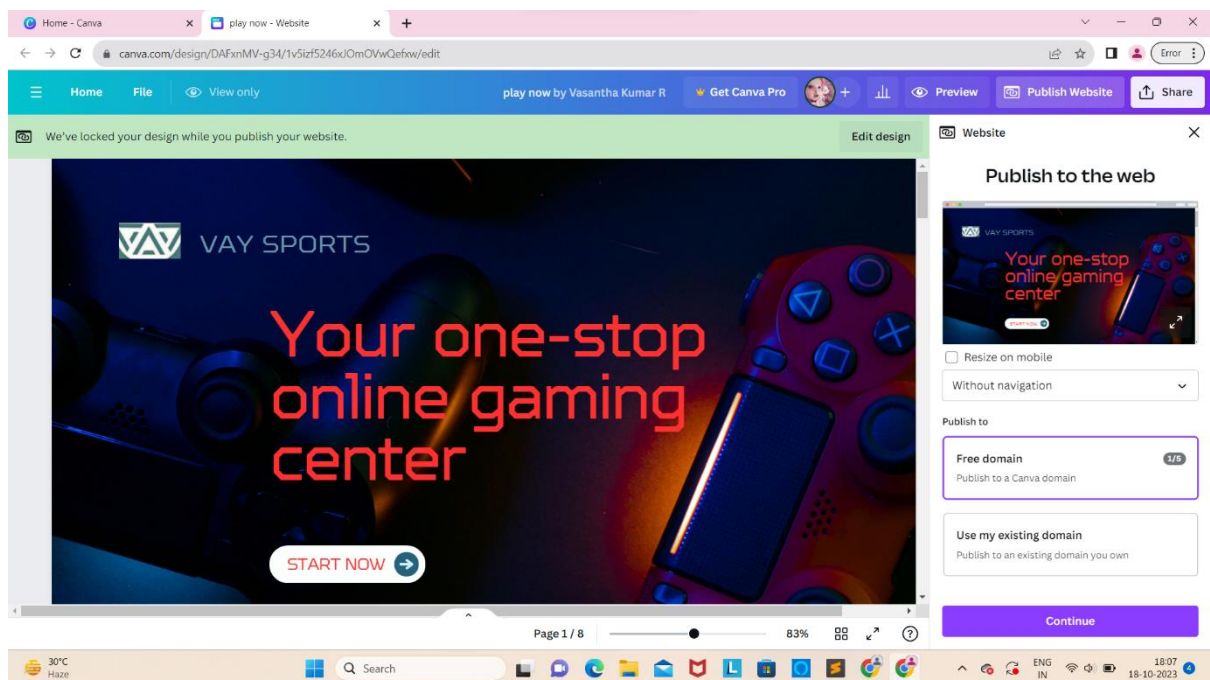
Home - Canva
play now - Website
canva.com/design/DAFxnMV-g34/1v5izf5246xJOmOVwQefxw/edit
Error

Home File View only play now by Vasantha Kumar R Get Canva Pro Preview Publish Website Share

We've locked your design while you publish your website. Edit design

VAY SPORTS

Your one-stop online gaming center

START NOW

Website

Publish to the web

VAY SPORTS
Your one-stop online gaming center
START NOW

Resize on mobile
Without navigation

Publish to

Free domain 1/5
Publish to a Canva domain

Use my existing domain
Publish to an existing domain you own

Continue

Page 1 / 8 83%

30°C Haze Search ENG IN 18:07 18-10-2023